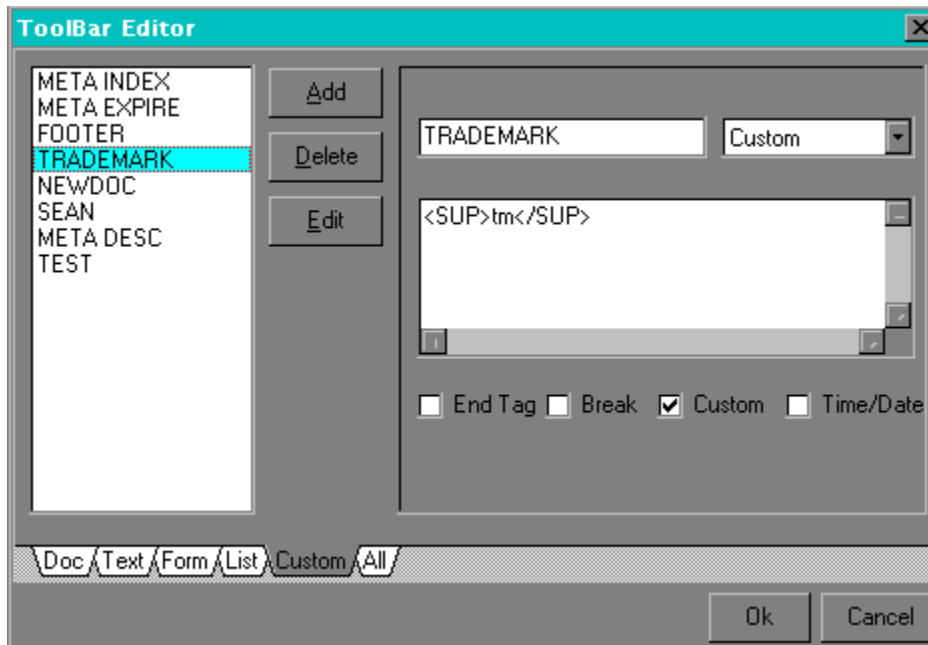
ToolBar Editor

META INDEX
META EXPIRE
FOOTER
TRADEMARK
NEWDOC
SEAN
META DESC
TEST

Add

Delete

Edit

TRADEMARK

Custom

<SUP>tm</SUP>

End Tag Break Custom Time/Date

Doc Text Form List Custom All

Ok Cancel